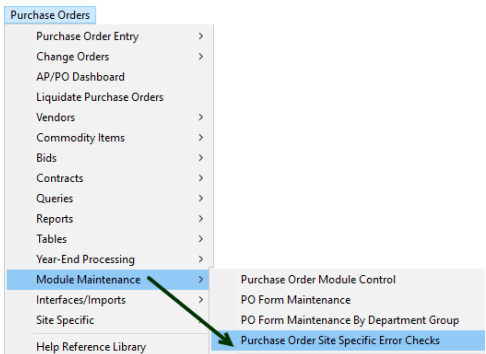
Purchase Orders

Purchase Order Entry >
Change Orders >
AP/PO Dashboard
Liquidate Purchase Orders
Vendors >
Commodity Items >
Bids >
Contracts >
Queries >
Reports >
Tables >
Year-End Processing >
Module Maintenance >
Interfaces/Imports >
Site Specific
Help Reference Library

Purchase Order Module Control
PO Form Maintenance
PO Form Maintenance By Department Group
Purchase Order Site Specific Error Checks